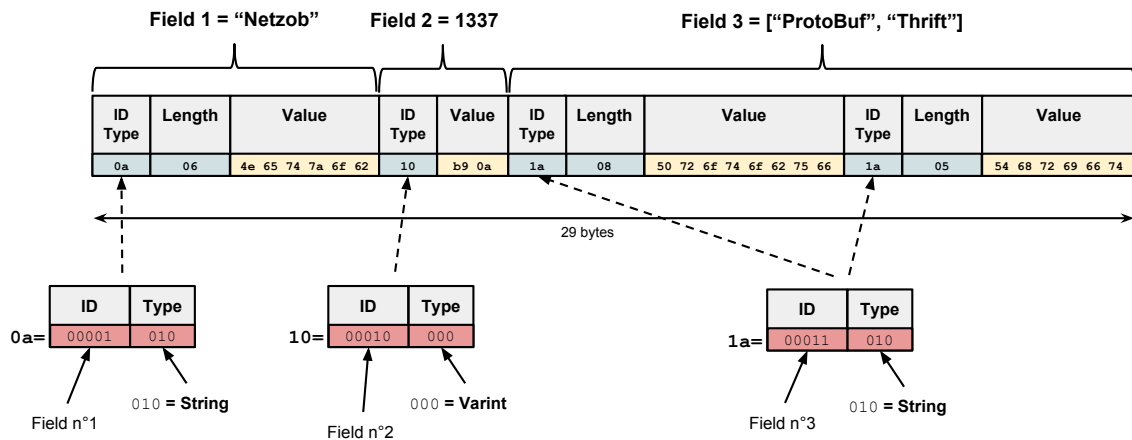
Field 1 = "Netzob"

Field 2 = 1337

Field 3 = ["ProtoBuf", "Thrift"]

| ID Type | Length | Value | ID Type | Value | ID Type | Length | Value | ID Type | Length | Value |
|---|---|---|---|---|---|---|---|---|---|---|
| 0a | 06 | 4e 65 74 7a 6f 62 | 10 | b9 0a | 1a | 08 | 50 72 6f 74 6f 62 75 66 | 1a | 05 | 54 68 72 69 66 74 |

29 bytes

| ID | Type |
|---|---|
| 00001 | 010 |

0a=

Field n°1

010 = String

| ID | Type |
|---|---|
| 00010 | 000 |

10=

Field n°2

000 = Varint

| ID | Type |
|---|---|
| 00011 | 010 |

1a=

Field n°3

010 = String